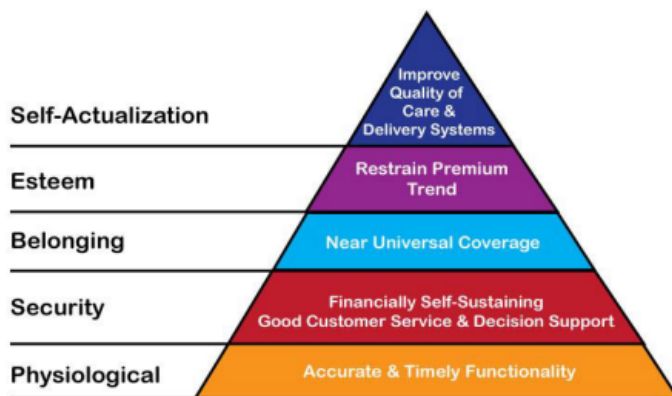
Self-Actualization

Improve Quality of Care & Delivery Systems

Esteem

Restrain Premium Trend

Belonging

Near Universal Coverage

Security

Financially Self-Sustaining
Good Customer Service & Decision Support

Physiological

Accurate & Timely Functionality